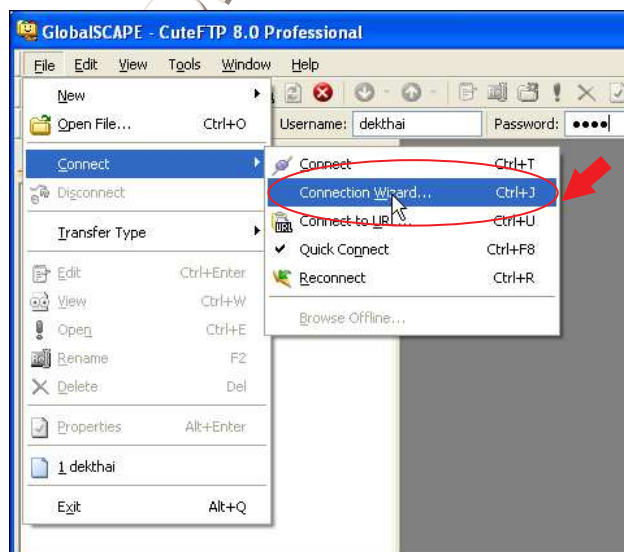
GlobalSCAPE - CuteFTP 8.0 Professional

File Edit View Tools Window Help

Username: dekthai Password: ●●●●

New
Open File... Ctrl+O
Connect
Disconnect
Transfer Type
Edit Ctrl+Enter
View Ctrl+W
Open Ctrl+E
Rename F2
Delete Del
Properties Alt+Enter
1 dekthai
Exit Alt+Q

Connect Ctrl+T
Connection Wizard... Ctrl+J
Connect to URL... Ctrl+U
Quick Connect Ctrl+F8
Reconnect Ctrl+R
Browse Offline...